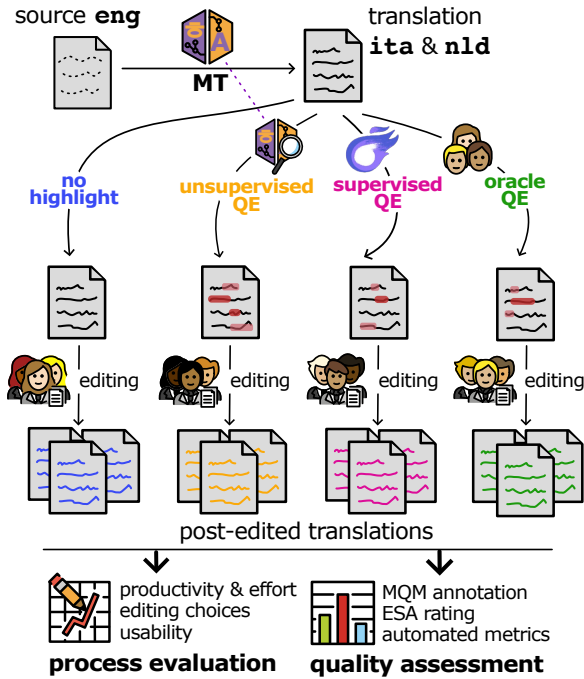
source **eng**

MT

translation **ita** & **nld**

no highlight

unsupervised QE

supervised QE

oracle QE

editing

editing

editing

editing

post-edited translations

productivity & effort
editing choices
usability

**process evaluation**

MQM annotation
ESA rating
automated metrics

**quality assessment**